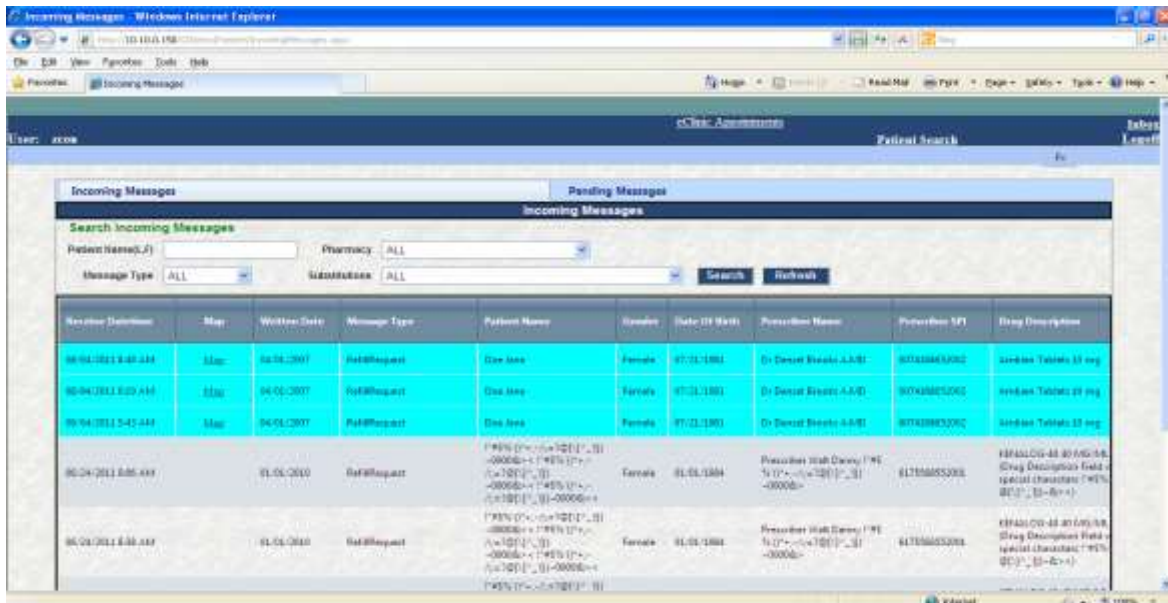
Incoming Messages - Windows Internet Explorer

File Edit View Favorites Tools Help

Favorites Incoming Messages

eClinic Appointments

User: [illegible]

Patient Search

Inbox
Logoff

Incoming Messages

Pending Messages

Incoming Messages

Search Incoming Messages

Patient Name(L,F)

Pharmacy ALL

Message Type ALL

Substitutions ALL

Search Refresh

| Receive Datetime | Map | Written Date | Message Type | Patient Name | Gender | Date Of Birth | Prescriber Name | Prescriber SPI | Drug Description |
|---|---|---|---|---|---|---|---|---|---|
| 08/04/2011 8:40 AM | Map | 04/01/2007 | RefillRequest | Doe Jane | Female | 07/21/1981 | Dr Dennis Brooks A.A.MD | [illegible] | Ambien Tablets 10 mg |
| 08/04/2011 8:03 AM | Map | 04/01/2007 | RefillRequest | Doe Jane | Female | 07/21/1981 | Dr Dennis Brooks A.A.MD | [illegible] | Ambien Tablets 10 mg |
| 08/04/2011 5:45 AM | Map | 04/01/2007 | RefillRequest | Doe Jane | Female | 07/21/1981 | Dr Dennis Brooks A.A.MD | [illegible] | Ambien Tablets 10 mg |
| 08/24/2011 8:05 AM | | 01/01/2010 | RefillRequest | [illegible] | Female | 01/01/1984 | Prescriber Walt Danny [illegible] | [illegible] | KENALOG-40 40 MG/ML (Drug Description Field special characters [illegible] |
| 08/24/2011 8:48 AM | | 01/01/2010 | RefillRequest | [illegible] | Female | 01/01/1984 | Prescriber Walt Danny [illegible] | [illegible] | KENALOG-40 40 MG/ML (Drug Description Field special characters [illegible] |

Internet